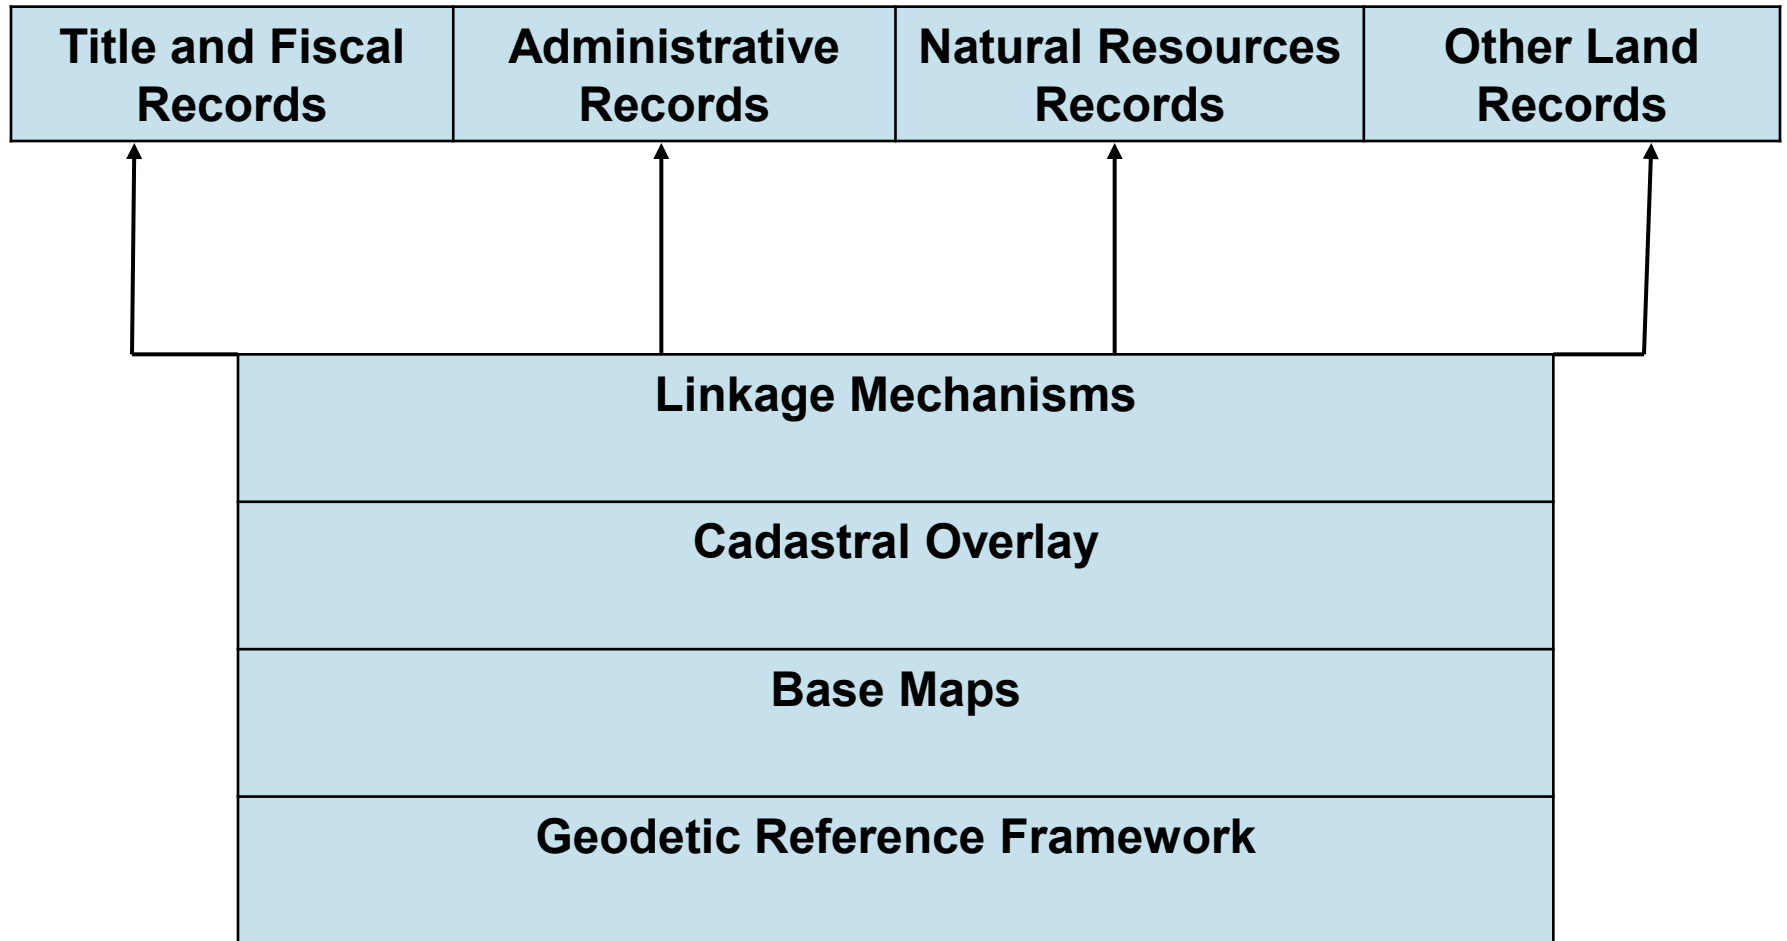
| Title and Fiscal Records | Administrative Records | Natural Resources Records | Other Land Records |
|---|---|---|---|

Linkage Mechanisms

Cadastral Overlay

Base Maps

Geodetic Reference Framework